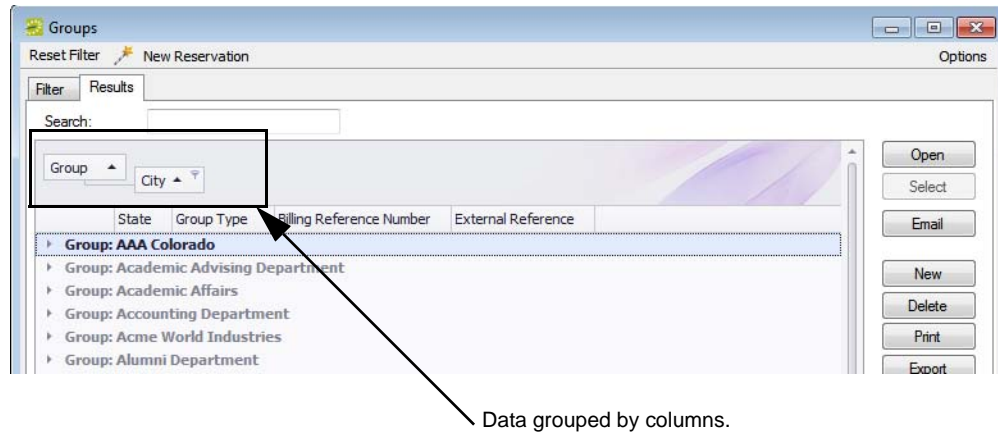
Groups

Reset Filter New Reservation Options

Filter Results

Search:

Group

City

State Group Type Billing Reference Number External Reference

Group: AAA Colorado
Group: Academic Advising Department
Group: Academic Affairs
Group: Accounting Department
Group: Acme World Industries
Group: Alumni Department

Open
Select
Email
New
Delete
Print
Export

Data grouped by columns.